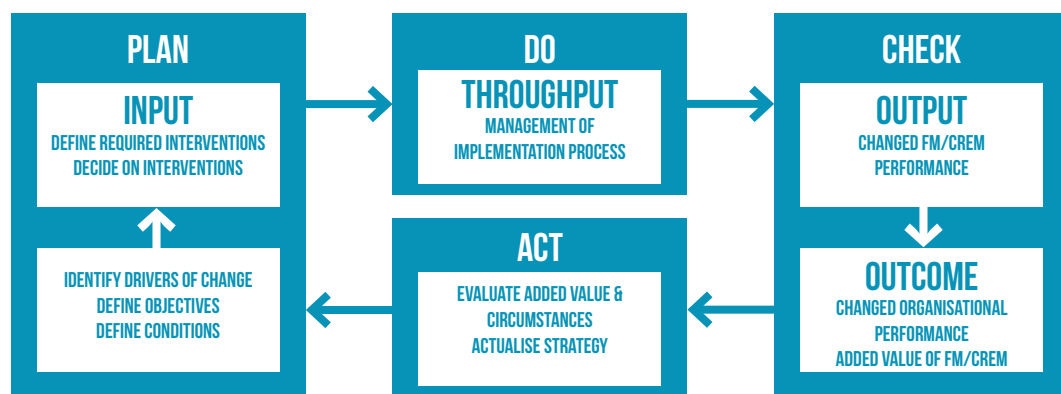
PLAN

INPUT
DEFINE REQUIRED INTERVENTIONS
DECIDE ON INTERVENTIONS

IDENTIFY DRIVERS OF CHANGE
DEFINE OBJECTIVES
DEFINE CONDITIONS

DO

THROUGHPUT
MANAGEMENT OF
IMPLEMENTATION PROCESS

ACT

EVALUATE ADDED VALUE &
CIRCUMSTANCES
ACTUALISE STRATEGY

CHECK

OUTPUT
CHANGED FM/CREM
PERFORMANCE

OUTCOME
CHANGED ORGANISATIONAL
PERFORMANCE
ADDED VALUE OF FM/CREM